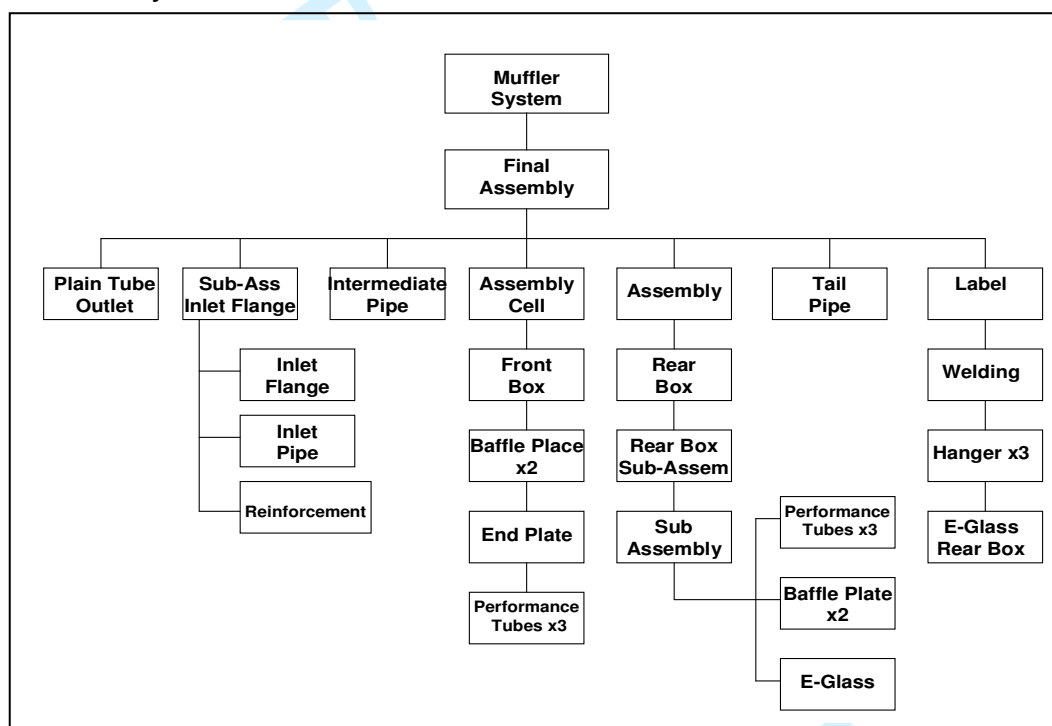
Muffler System

Final Assembly

Plain Tube Outlet

Sub-Ass Inlet Flange

Intermediate Pipe

Assembly Cell

Assembly

Tail Pipe

Label

Inlet Flange

Inlet Pipe

Reinforcement

Front Box

Baffle Place x2

End Plate

Performance Tubes x3

Rear Box

Rear Box Sub-Assem

Sub Assembly

Performance Tubes x3

Baffle Plate x2

E-Glass

Welding

Hanger x3

E-Glass Rear Box